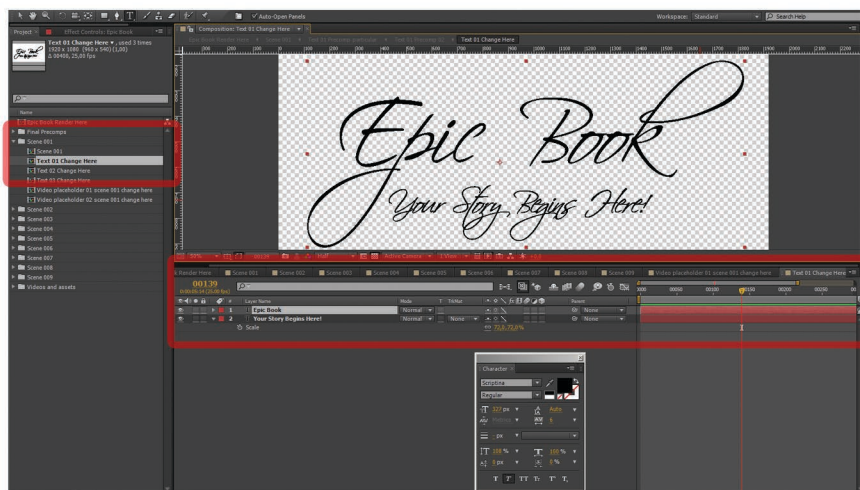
Auto-Open Panels
Workspace: Standard
Search Help
Project
Effect Controls: Epic Book
Text 01 Change Here ▾, used 3 times
1920 x 1080 (960 x 540) (1,00)
Δ 00406, 25,00 fps
Composition: Text 01 Change Here
Text 01 Change Here
Name
Epic Book Render Here
Final Precomps
Scene 001
Scene 001
Text 01 Change Here
Text 02 Change Here
Text 03 Change Here
Video placeholder 01 scene 001 change here
Video placeholder 02 scene 001 change here
Scene 002
Scene 003
Scene 004
Scene 005
Scene 006
Scene 007
Scene 008
Scene 009
Videos and assets
Epic Book
Your Story Begins Here!
Half
Active Camera
1 View
Render Here
Scene 001
Scene 002
Scene 003
Scene 004
Scene 005
Scene 006
Scene 007
Scene 008
Scene 009
Video placeholder 01 scene 001 change here
Text 01 Change Here
00139
Layer Name
Mode
T
TrkMat
Parent
1
Epic Book
Normal
None
2
Your Story Begins Here!
Normal
None
None
Scale
72,0,72,0%
Character
Scriptina
Regular
327 px
Auto
px
100 %
100 %
0 px
0 %
T T TT Tт T' T,